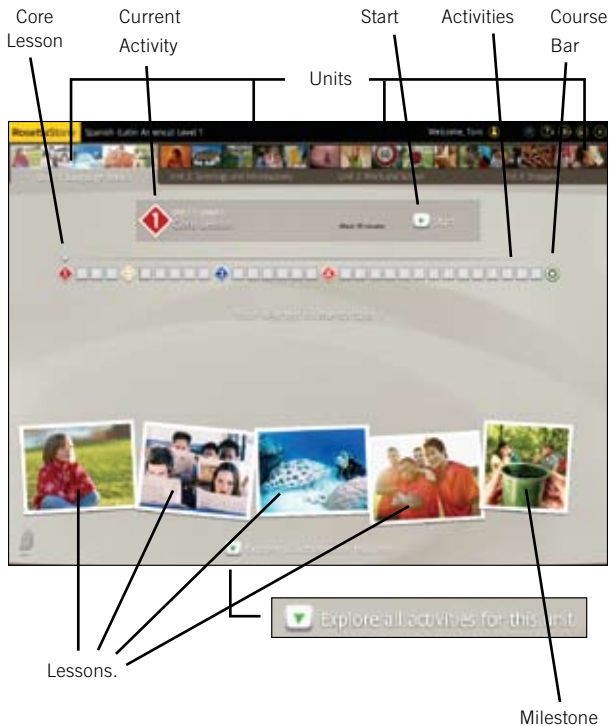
Core Lesson

Current Activity

Start

Activities

Course Bar

Units

RosettaStone Spanish (Latin America) Level 1

Welcome, Tom

Unit 2 Greetings and Introductions

Unit 3 Work and School

Unit 4 Shopping

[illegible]

Core Lesson

About 30 minutes

Start

Explore all activities for this unit

Lessons.

Milestone